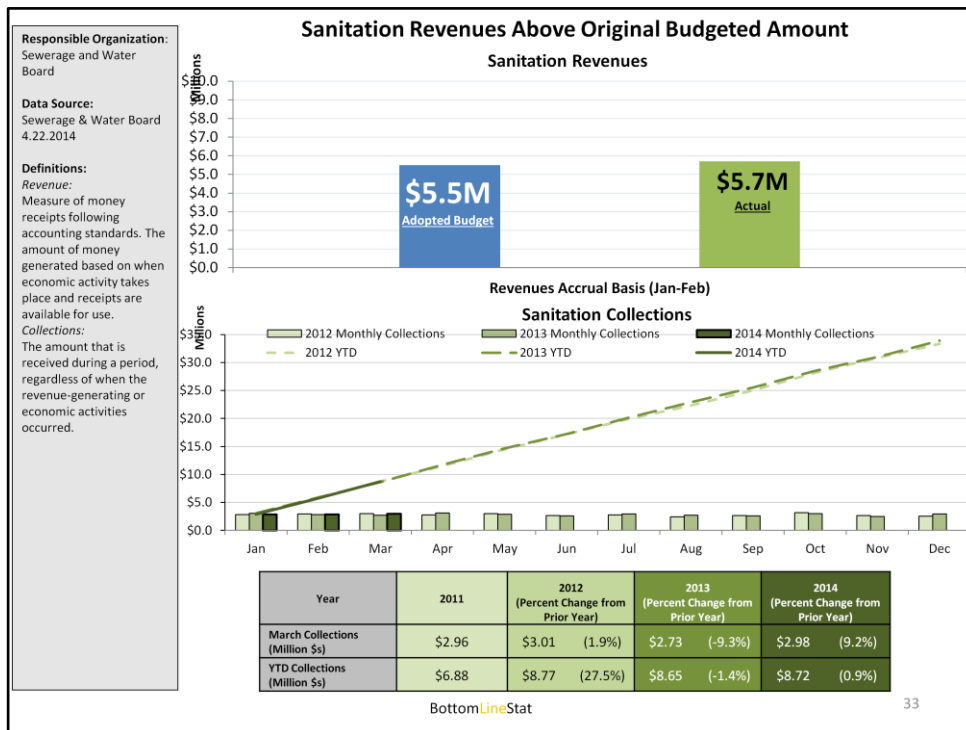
Responsible Organization: Sewerage and Water Board

Data Source: Sewerage & Water Board 4.22.2014

Definitions:
Revenue: Measure of money receipts following accounting standards. The amount of money generated based on when economic activity takes place and receipts are available for use.
Collections: The amount that is received during a period, regardless of when the revenue-generating or economic activities occurred.

Sanitation Revenues Above Original Budgeted Amount

Sanitation Revenues

Millions

$10.0
$9.0
$8.0
$7.0
$6.0
$5.0
$4.0
$3.0
$2.0
$1.0
$0.0

$5.5M
Adopted Budget

$5.7M
Actual

Revenues Accrual Basis (Jan-Feb)

Sanitation Collections

Millions

2012 Monthly Collections
2013 Monthly Collections
2014 Monthly Collections
2012 YTD
2013 YTD
2014 YTD

$35.0
$30.0
$25.0
$20.0
$15.0
$10.0
$5.0
$0.0

Jan Feb Mar Apr May Jun Jul Aug Sep Oct Nov Dec

| Year | 2011 | 2012 (Percent Change from Prior Year) | 2013 (Percent Change from Prior Year) | 2014 (Percent Change from Prior Year) |
|---|---|---|---|---|
| March Collections (Million $s) | $2.96 | $3.01 (1.9%) | $2.73 (-9.3%) | $2.98 (9.2%) |
| YTD Collections (Million $s) | $6.88 | $8.77 (27.5%) | $8.65 (-1.4%) | $8.72 (0.9%) |

BottomLineStat

33